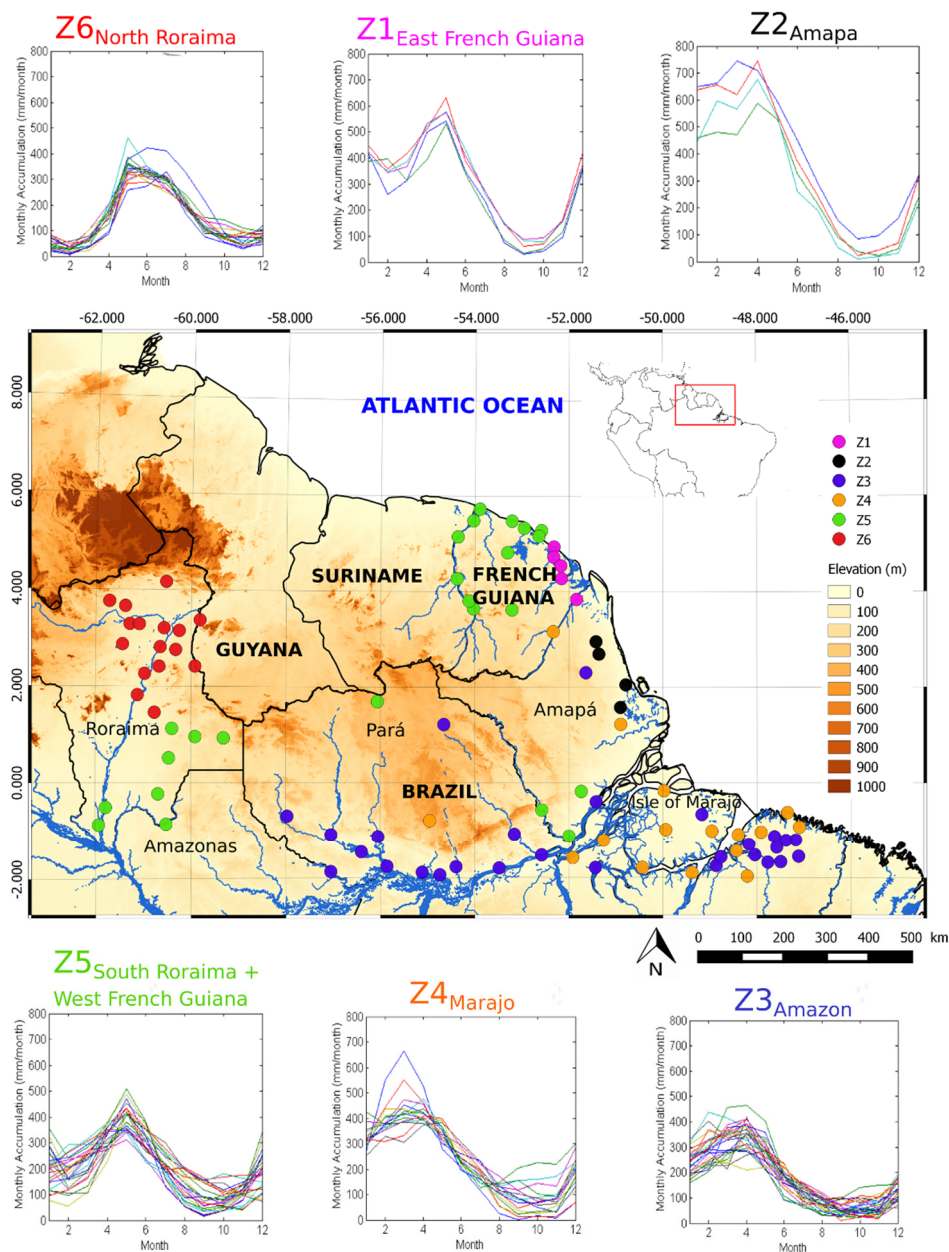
Z6$_{North Roraima}$

Monthly Accumulation (mm/month)

800
700
600
500
400
300
200
100
0

2 4 6 8 10 12

Month

Z1$_{East French Guiana}$

Monthly Accumulation (mm/month)

800
700
600
500
400
300
200
100
0

2 4 6 8 10 12

Month

Z2$_{Amapa}$

Monthly Accumulation (mm/month)

800
700
600
500
400
300
200
100
0

2 4 6 8 10 12

Month

-62.000 -60.000 -58.000 -56.000 -54.000 -52.000 -50.000 -48.000 -46.000

8.000
6.000
4.000
2.000
0.000
-2.000

ATLANTIC OCEAN

Z1
Z2
Z3
Z4
Z5
Z6

Elevation (m)

0
100
200
300
400
500
600
700
800
900
1000

SURINAME

FRENCH GUIANA

GUYANA

Roraima

Pará

Amapá

BRAZIL

Isle of Marajó

Amazonas

N

0 100 200 300 400 500 km

Z5$_{South Roraima + West French Guiana}$

Monthly Accumulation (mm/month)

800
700
600
500
400
300
200
100
0

2 4 6 8 10 12

Month

Z4$_{Marajo}$

Monthly Accumulation (mm/month)

800
700
600
500
400
300
200
100
0

2 4 6 8 10 12

Month

Z3$_{Amazon}$

Monthly Accumulation (mm/month)

800
700
600
500
400
300
200
100
0

2 4 6 8 10 12

Month